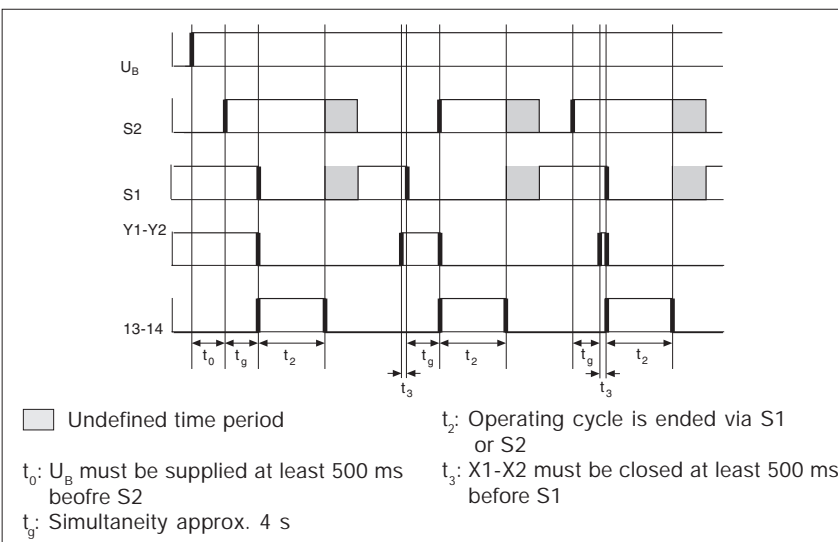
$U_B$

S2

S1

Y1-Y2

13-14

$t_0$ $t_g$ $t_2$ $t_3$ $t_g$ $t_2$ $t_g$ $t_2$ $t_3$

Undefined time period

$t_0$: $U_B$ must be supplied at least 500 ms beofre S2

$t_g$: Simultaneity approx. 4 s

$t_2$: Operating cycle is ended via S1 or S2

$t_3$: X1-X2 must be closed at least 500 ms before S1